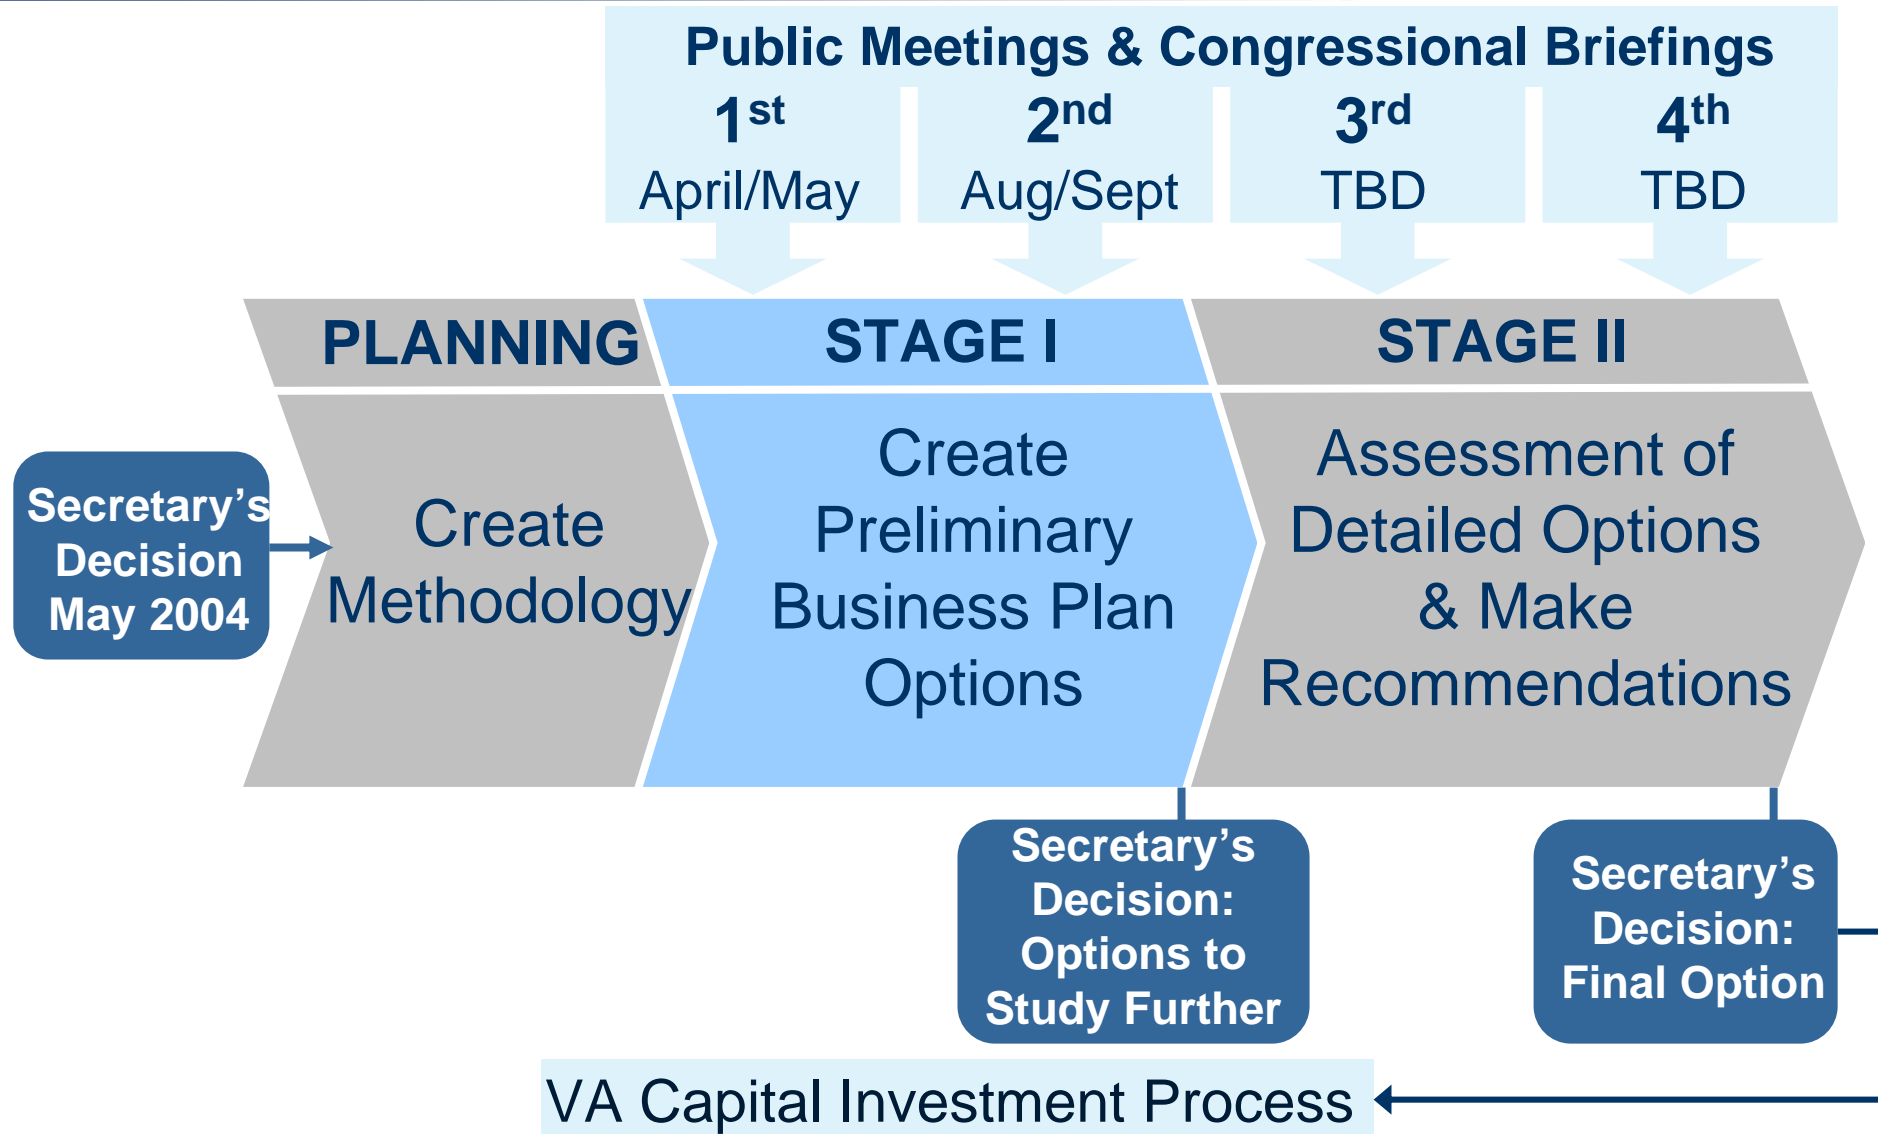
Public Meetings & Congressional Briefings

1st
April/May

2nd
Aug/Sept

3rd
TBD

4th
TBD

PLANNING

STAGE I

STAGE II

Secretary's Decision May 2004

Create Methodology

Create Preliminary Business Plan Options

Assessment of Detailed Options & Make Recommendations

Secretary's Decision: Options to Study Further

Secretary's Decision: Final Option

VA Capital Investment Process